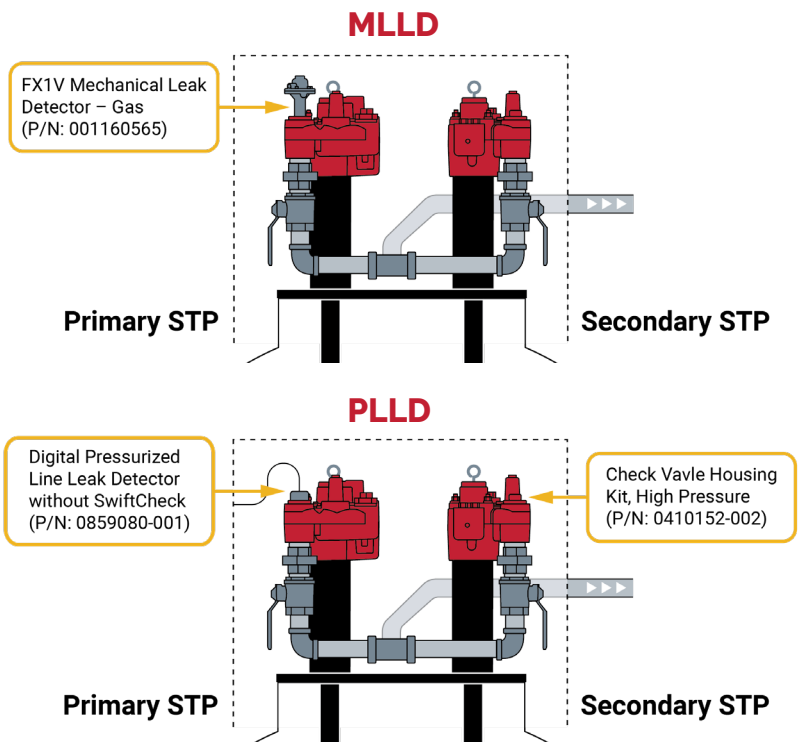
MLLD

FX1V Mechanical Leak Detector – Gas
(P/N: 001160565)

Primary STP

Secondary STP

PLLD

Digital Pressurized Line Leak Detector without SwiftCheck
(P/N: 0859080-001)

Check Vavle Housing Kit, High Pressure
(P/N: 0410152-002)

Primary STP

Secondary STP